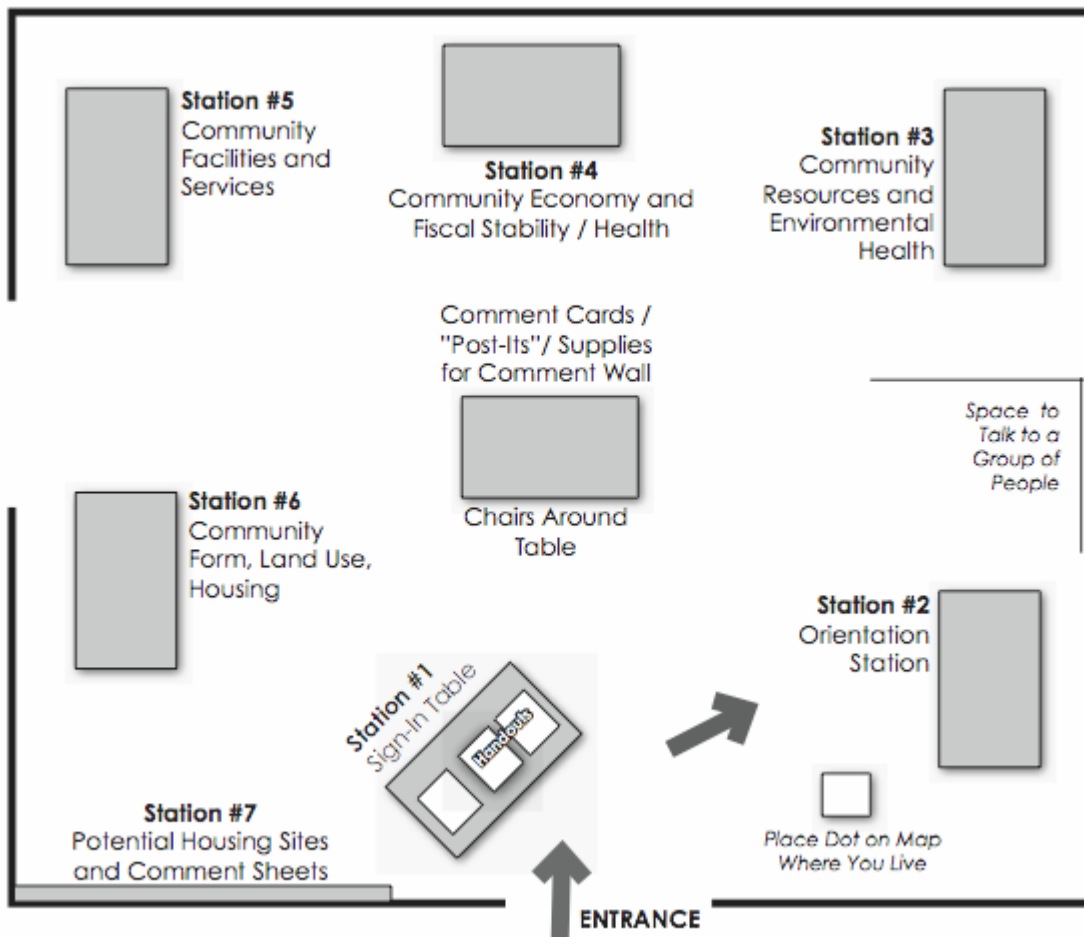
Station #5
Community Facilities and Services

Station #4
Community Economy and Fiscal Stability / Health

Station #3
Community Resources and Environmental Health

Comment Cards / "Post-Its"/ Supplies for Comment Wall

Space to Talk to a Group of People

Station #6
Community Form, Land Use, Housing

Chairs Around Table

Station #2
Orientation Station

Station #1
Sign-In Table

Handouts

Station #7
Potential Housing Sites and Comment Sheets

Place Dot on Map Where You Live

ENTRANCE